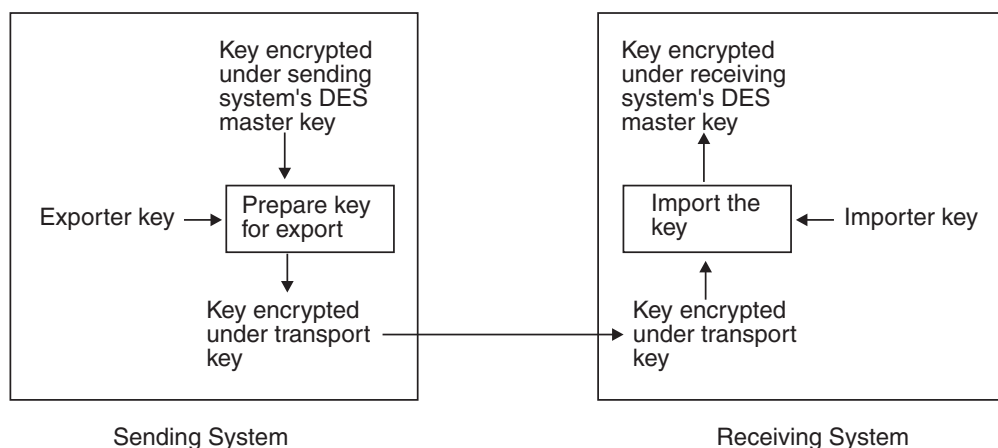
Key encrypted under sending system's DES master key

Exporter key

Prepare key for export

Key encrypted under transport key

Sending System

Key encrypted under receiving system's DES master key

Import the key

Importer key

Key encrypted under transport key

Receiving System